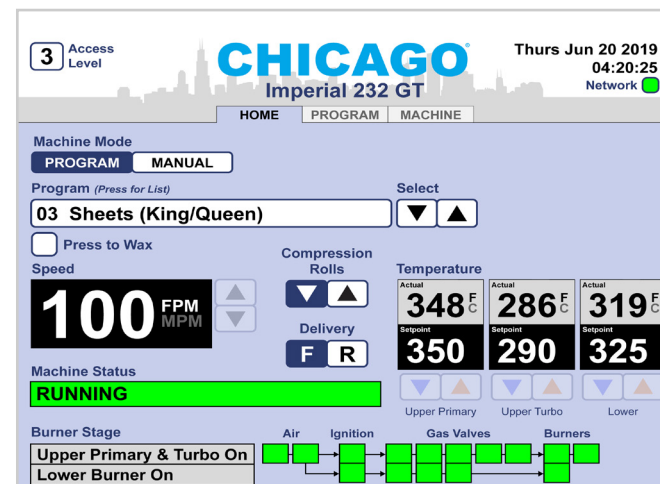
3 Access Level

CHICAGO®
Imperial 232 GT

Thurs Jun 20 2019
04:20:25
Network

HOME | PROGRAM | MACHINE

Machine Mode
PROGRAM | MANUAL

Program (Press for List)
03 Sheets (King/Queen)

Select

Press to Wax

Speed
100 FPM MPM

Compression Rolls

Delivery
F R

Temperature

| Actual 348 F C | Actual 286 F C | Actual 319 F C |
|---|---|---|
| Setpoint 350 | Setpoint 290 | Setpoint 325 |
| Upper Primary | Upper Turbo | Lower |

Machine Status
RUNNING

Burner Stage
Upper Primary & Turbo On
Lower Burner On

Air
Ignition
Gas Valves
Burners